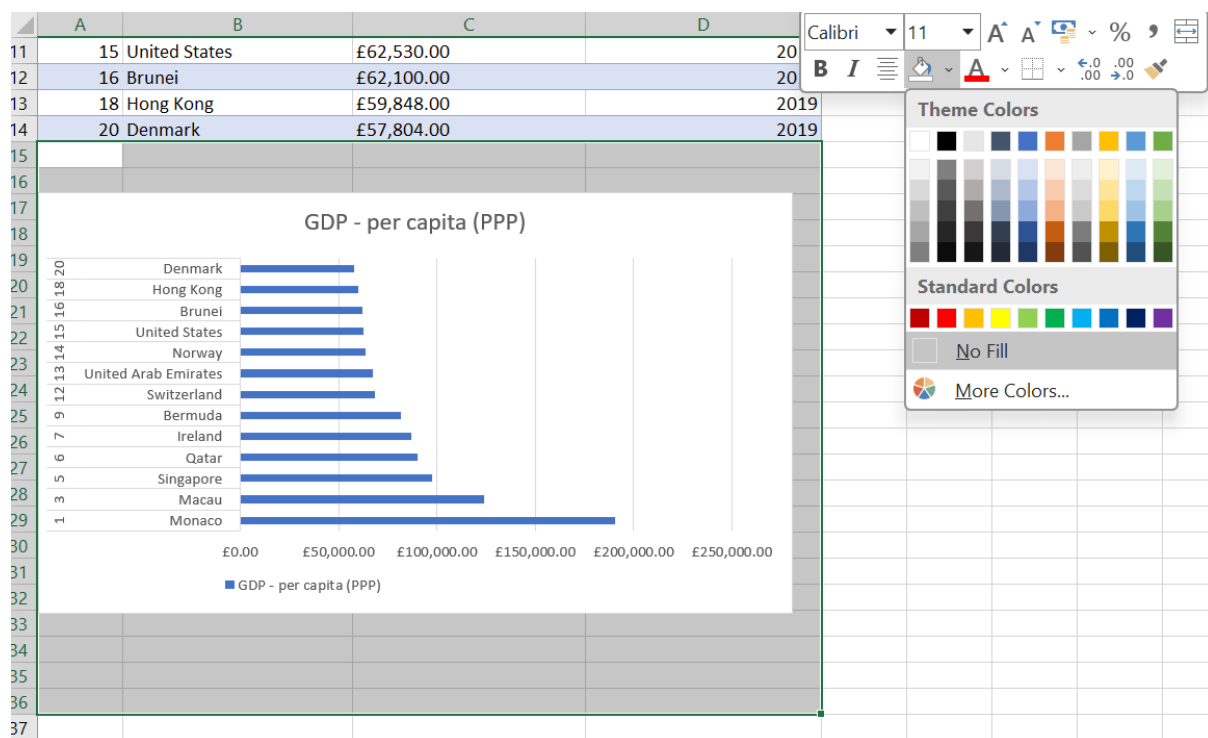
| | A | B | C | D |
|---|---|---|---|---|
| 11 | 15 | United States | £62,530.00 | 20 |
| 12 | 16 | Brunei | £62,100.00 | 20 |
| 13 | 18 | Hong Kong | £59,848.00 | 2019 |
| 14 | 20 | Denmark | £57,804.00 | 2019 |
| 15 | | | | |
| 16 | | | | |
| 17 | | | | |
| 18 | | | | |
| 19 | | | | |
| 20 | | | | |
| 21 | | | | |
| 22 | | | | |
| 23 | | | | |
| 24 | | | | |
| 25 | | | | |
| 26 | | | | |
| 27 | | | | |
| 28 | | | | |
| 29 | | | | |
| 30 | | | | |
| 31 | | | | |
| 32 | | | | |
| 33 | | | | |
| 34 | | | | |
| 35 | | | | |
| 36 | | | | |
| 37 | | | | |

GDP - per capita (PPP)

20 Denmark
18 Hong Kong
16 Brunei
15 United States
14 Norway
13 United Arab Emirates
12 Switzerland
9 Bermuda
7 Ireland
6 Qatar
5 Singapore
3 Macau
1 Monaco

£0.00 £50,000.00 £100,000.00 £150,000.00 £200,000.00 £250,000.00

GDP - per capita (PPP)

Calibri 11 A A % B I

Theme Colors

Standard Colors

No Fill

More Colors...